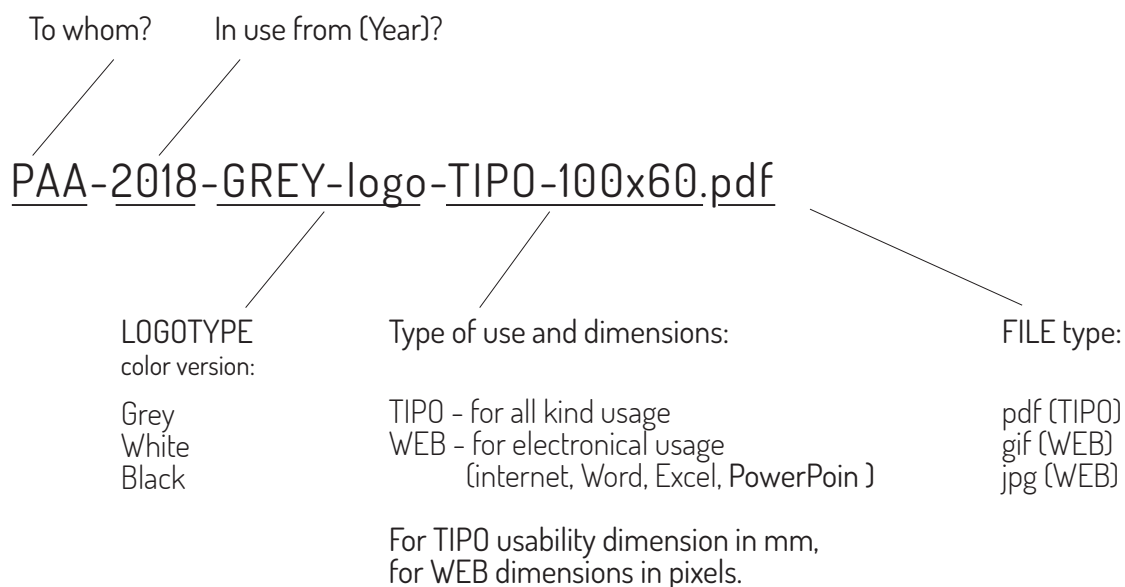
To whom?

In use from (Year)?

PAA-2018-GREY-logo-TIPO-100x60.pdf

LOGOTYPE
color version:

Grey
White
Black

Type of use and dimensions:

TIPO - for all kind usage
WEB - for electronical usage
(internet, Word, Excel, PowerPoin )

For TIPO usability dimension in mm,
for WEB dimensions in pixels.

FILE type:

pdf (TIPO)
gif (WEB)
jpg (WEB)